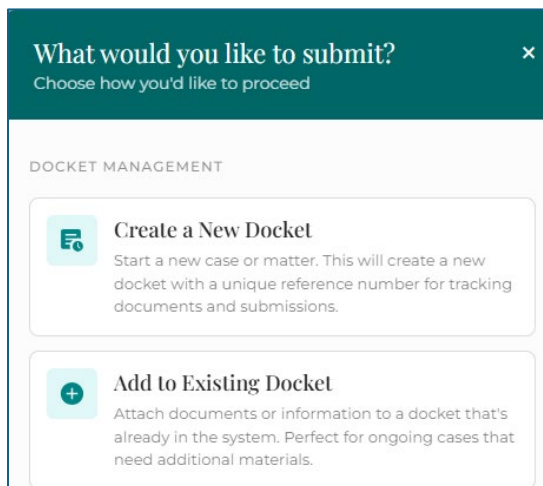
What would you like to submit?
Choose how you'd like to proceed

×

DOCKET MANAGEMENT

Create a New Docket
Start a new case or matter. This will create a new docket with a unique reference number for tracking documents and submissions.

Add to Existing Docket
Attach documents or information to a docket that's already in the system. Perfect for ongoing cases that need additional materials.